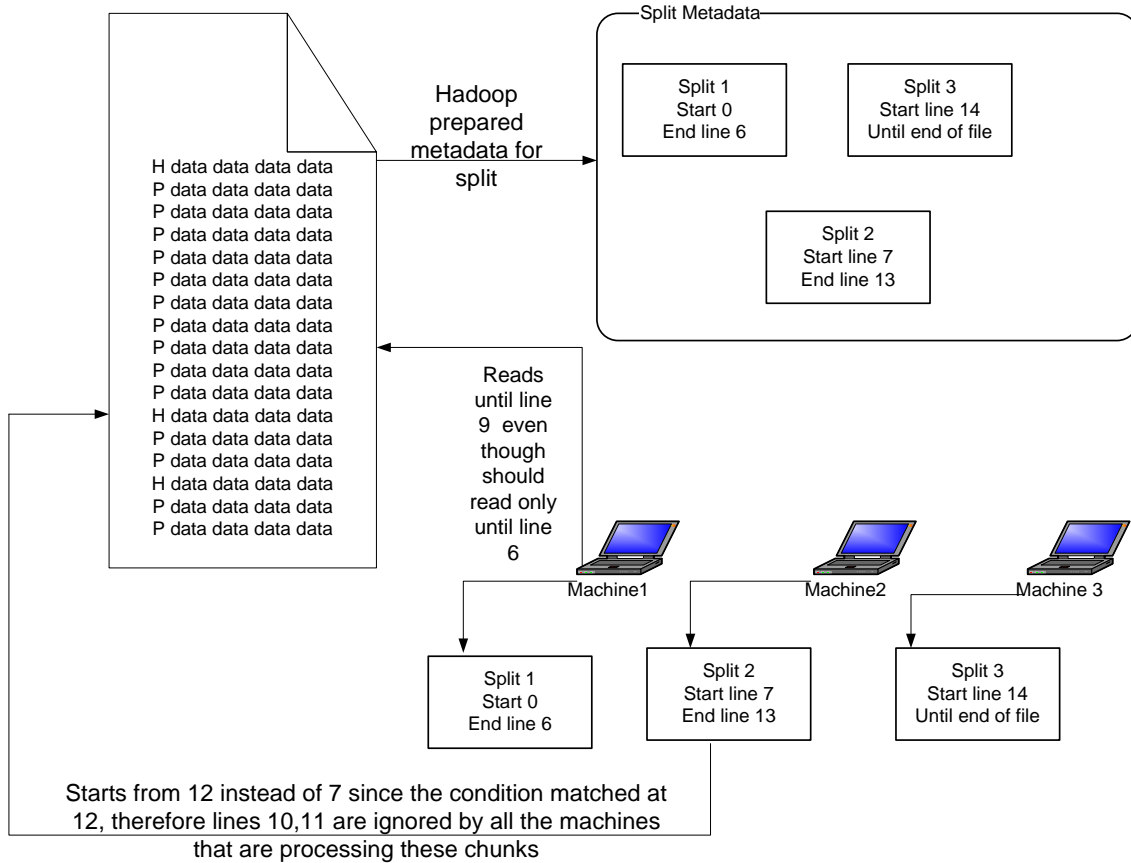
H data data data data
P data data data data
P data data data data
P data data data data
P data data data data
P data data data data
P data data data data
P data data data data
P data data data data
P data data data data
P data data data data
H data data data data
P data data data data
P data data data data
H data data data data
P data data data data
P data data data data

Hadoop prepared metadata for split

Split Metadata

Split 1
Start 0
End line 6

Split 3
Start line 14
Until end of file

Split 2
Start line 7
End line 13

Reads until line 9 even though should read only until line 6

Machine1

Machine2

Machine 3

Split 1
Start 0
End line 6

Split 2
Start line 7
End line 13

Split 3
Start line 14
Until end of file

Starts from 12 instead of 7 since the condition matched at 12, therefore lines 10,11 are ignored by all the machines that are processing these chunks